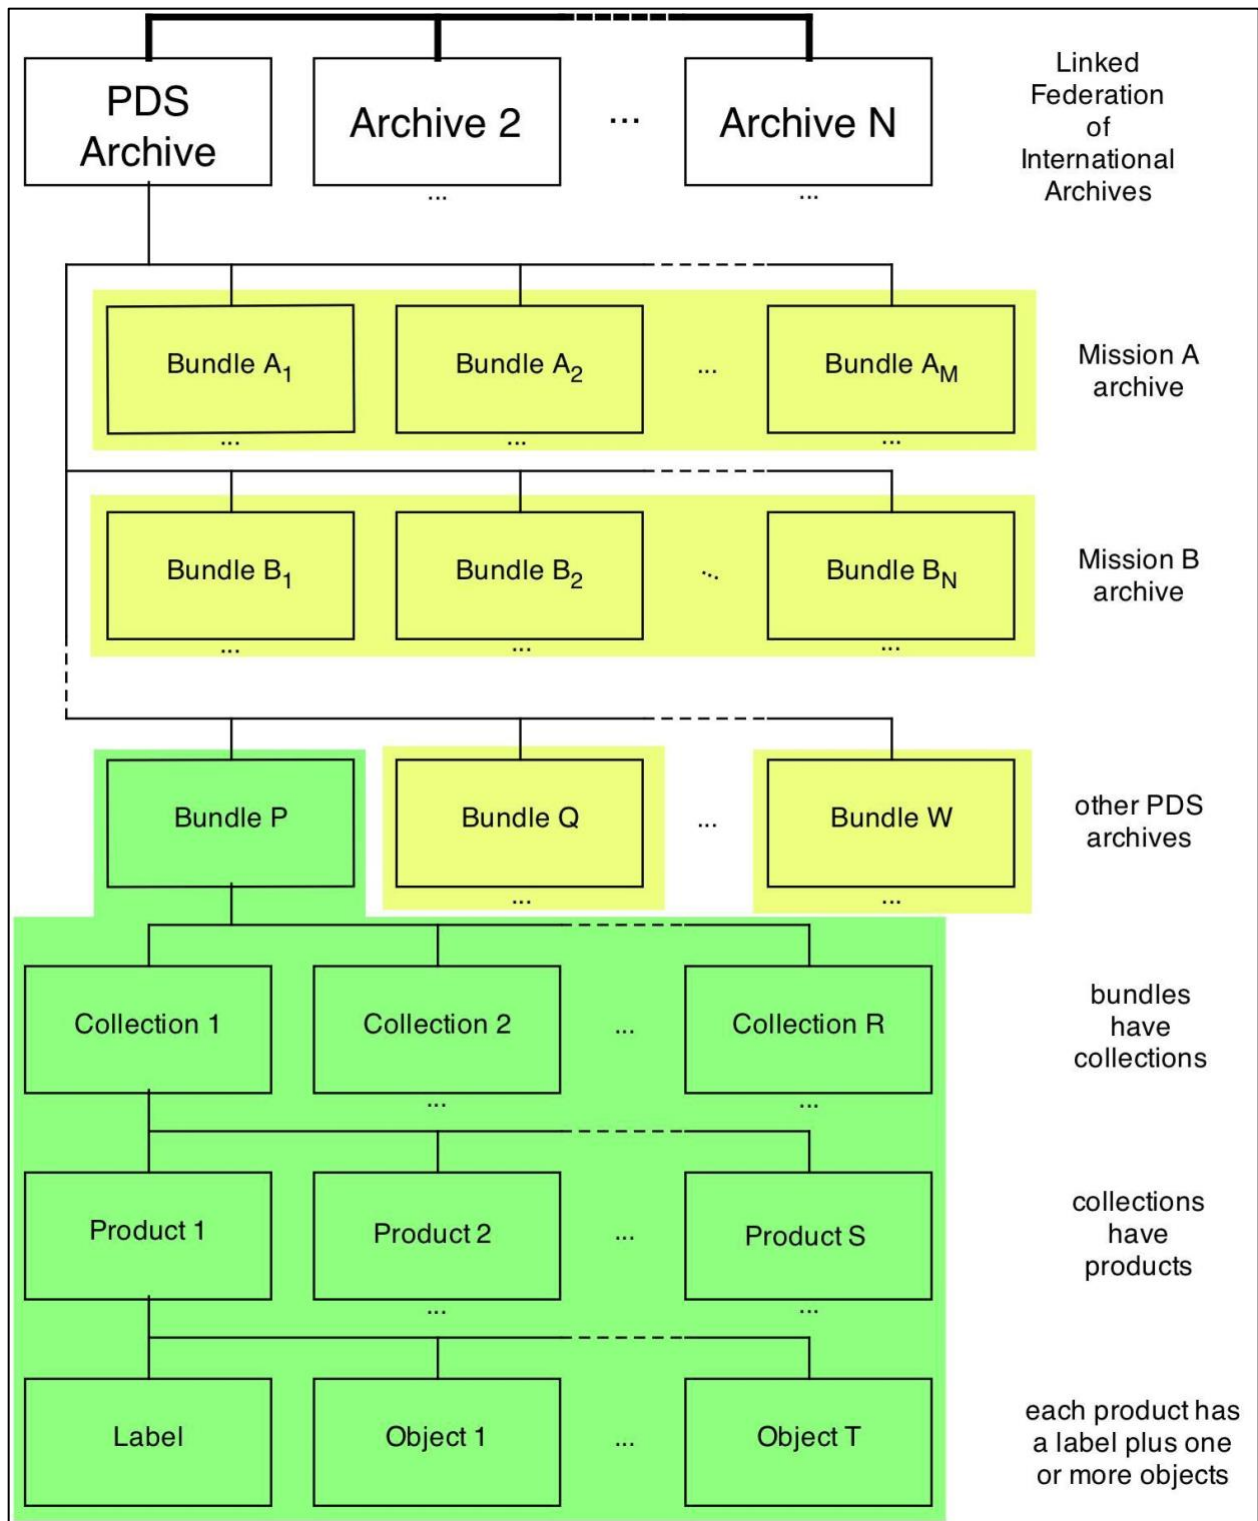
PDS Archive

Archive 2

...

Archive N

...

...

Linked Federation of International Archives

Bundle $A_1$

Bundle $A_2$

...

Bundle $A_M$

...

...

...

Mission A archive

Bundle $B_1$

Bundle $B_2$

...

Bundle $B_N$

...

...

...

Mission B archive

Bundle P

Bundle Q

...

Bundle W

...

...

other PDS archives

Collection 1

Collection 2

...

Collection R

...

...

bundles have collections

Product 1

Product 2

...

Product S

...

...

collections have products

Label

Object 1

...

Object T

each product has a label plus one or more objects